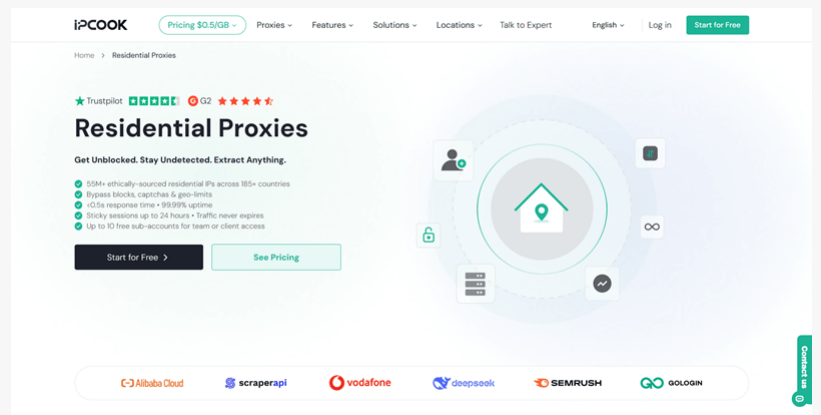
IPCOOK Pricing $0.5/GB Proxies Features Solutions Locations Talk to Expert English Log in Start for Free

Home > Residential Proxies

Trustpilot G2

Residential Proxies

Get Unblocked. Stay Undetected. Extract Anything.

55M+ ethically-sourced residential IPs across 185+ countries
Bypass blocks, captchas & geo-limits
<0.5s response time • 99.99% uptime
Sticky sessions up to 24 hours • Traffic never expires
Up to 10 free sub-accounts for team or client access

Start for Free >
See Pricing

Alibaba Cloud scraperapi vodafone deepseek SEMRUSH GOLOGIN

Contact us